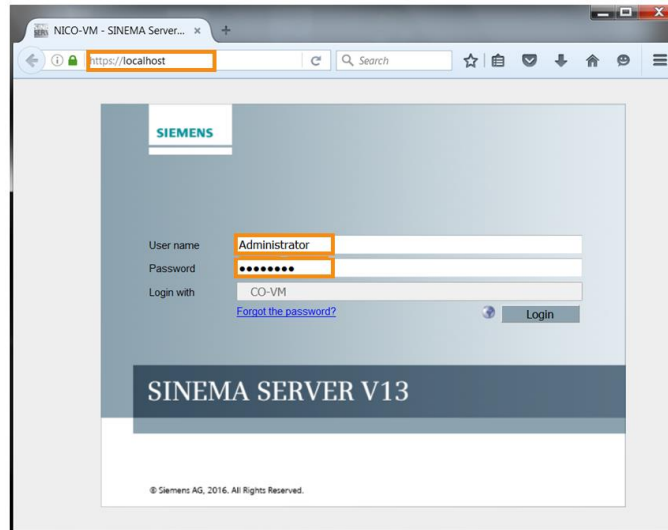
NICO-VM - SINEMA Server... ×

https://localhost

Search

SIEMENS

User name Administrator

Password ••••••••

Login with CO-VM

Forgot the password?

Login

SINEMA SERVER V13

© Siemens AG, 2016. All Rights Reserved.